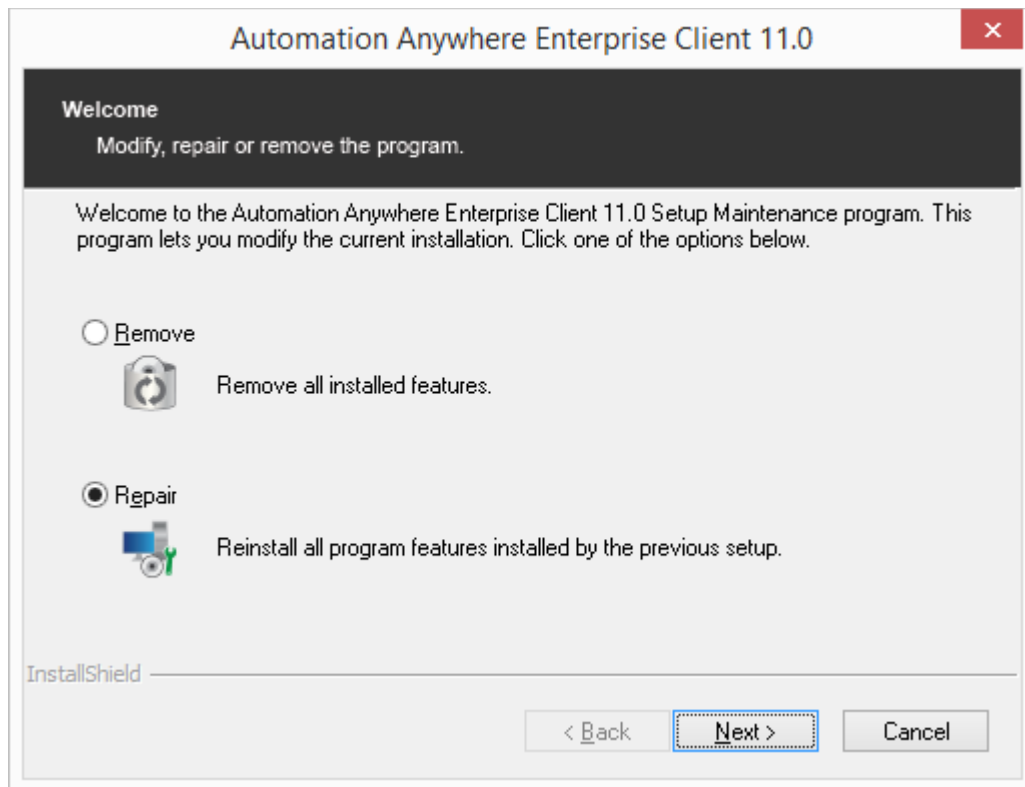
Automation Anywhere Enterprise Client 11.0

×

Welcome

Modify, repair or remove the program.

Welcome to the Automation Anywhere Enterprise Client 11.0 Setup Maintenance program. This program lets you modify the current installation. Click one of the options below.

Remove

Remove all installed features.

Repair

Reinstall all program features installed by the previous setup.

InstallShield

< Back

Next >

Cancel